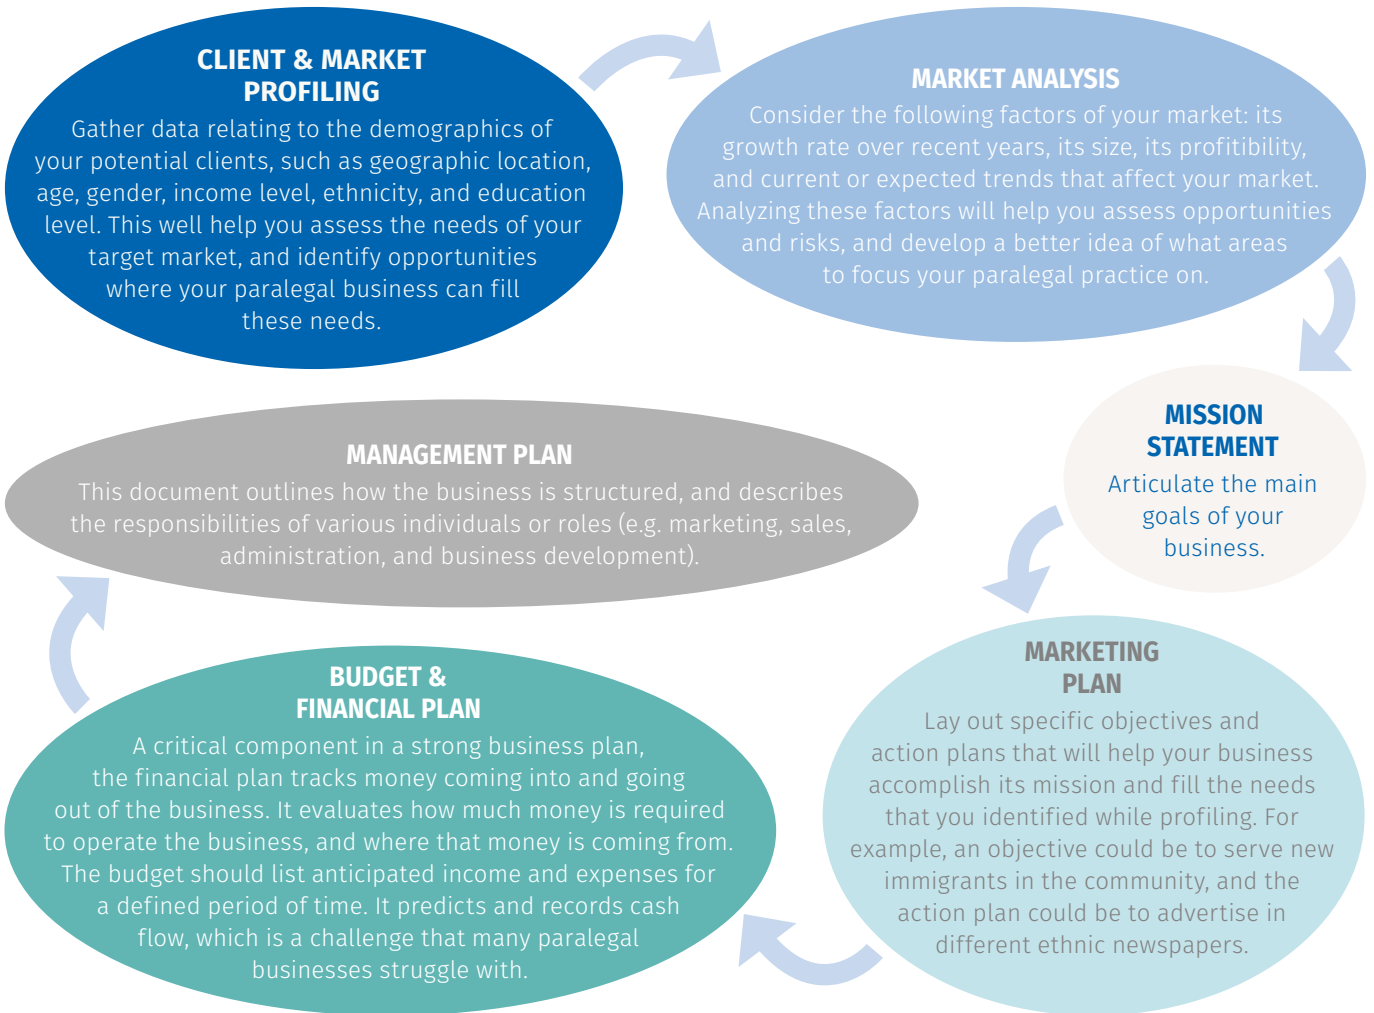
CLIENT & MARKET PROFILING
Gather data relating to the demographics of your potential clients, such as geographic location, age, gender, income level, ethnicity, and education level. This well help you assess the needs of your target market, and identify opportunities where your paralegal business can fill these needs.

MARKET ANALYSIS
Consider the following factors of your market: its growth rate over recent years, its size, its profitibility, and current or expected trends that affect your market. Analyzing these factors will help you assess opportunities and risks, and develop a better idea of what areas to focus your paralegal practice on.

MISSION STATEMENT
Articulate the main goals of your business.

MARKETING PLAN
Lay out specific objectives and action plans that will help your business accomplish its mission and fill the needs that you identified while profiling. For example, an objective could be to serve new immigrants in the community, and the action plan could be to advertise in different ethnic newspapers.

BUDGET & FINANCIAL PLAN
A critical component in a strong business plan, the financial plan tracks money coming into and going out of the business. It evaluates how much money is required to operate the business, and where that money is coming from. The budget should list anticipated income and expenses for a defined period of time. It predicts and records cash flow, which is a challenge that many paralegal businesses struggle with.

MANAGEMENT PLAN
This document outlines how the business is structured, and describes the responsibilities of various individuals or roles (e.g. marketing, sales, administration, and business development).